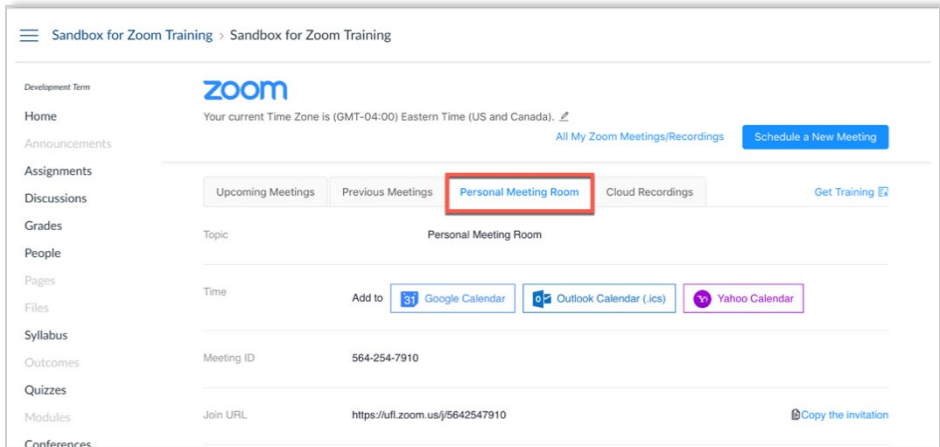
Sandbox for Zoom Training > Sandbox for Zoom Training

Development Term
Home
Announcements
Assignments
Discussions
Grades
People
Pages
Files
Syllabus
Outcomes
Quizzes
Modules
Conferences

zoom
Your current Time Zone is (GMT-04:00) Eastern Time (US and Canada).
All My Zoom Meetings/Recordings
Schedule a New Meeting

Upcoming Meetings
Previous Meetings
Personal Meeting Room
Cloud Recordings
Get Training

Topic
Personal Meeting Room

Time
Add to
31 Google Calendar
Outlook Calendar (.ics)
Yahoo Calendar

Meeting ID
564-254-7910

Join URL
https://ufl.zoom.us/j/5642547910
Copy the invitation